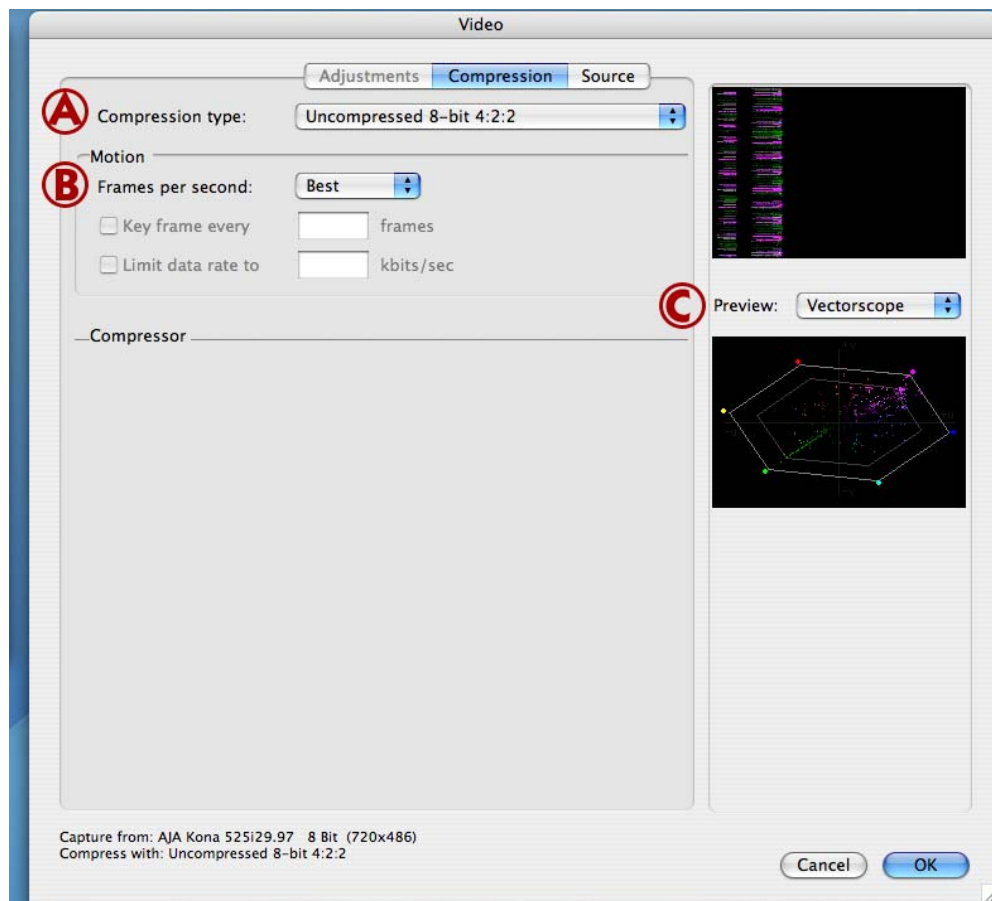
Video

Adjustments | Compression | Source

A Compression type: Uncompressed 8-bit 4:2:2

Motion

B Frames per second: Best

Key frame every frames

Limit data rate to kbits/sec

Compressor

C Preview: Vectorscope

Capture from: AJA Kona 525i29.97 8 Bit (720x486)
Compress with: Uncompressed 8-bit 4:2:2

Cancel OK